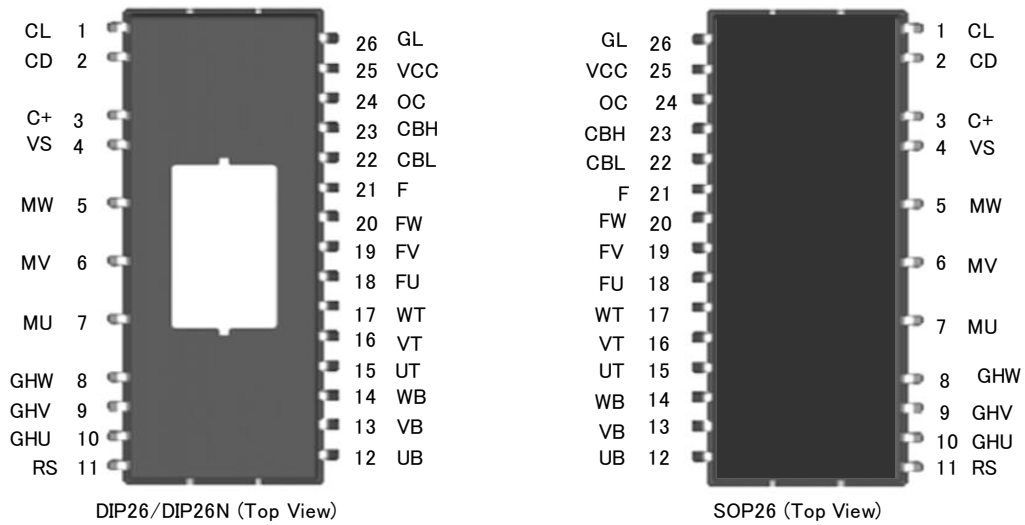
CL 1
CD 2
C+ 3
VS 4
MW 5
MV 6
MU 7
GHW 8
GHV 9
GHU 10
RS 11

26 GL
25 VCC
24 OC
23 CBH
22 CBL
21 F
20 FW
19 FV
18 FU
17 WT
16 VT
15 UT
14 WB
13 VB
12 UB

DIP26/DIP26N (Top View)

GL 26
VCC 25
OC 24
CBH 23
CBL 22
F 21
FW 20
FV 19
FU 18
WT 17
VT 16
UT 15
WB 14
VB 13
UB 12

1 CL
2 CD
3 C+
4 VS
5 MW
6 MV
7 MU
8 GHW
9 GHV
10 GHU
11 RS

SOP26 (Top View)